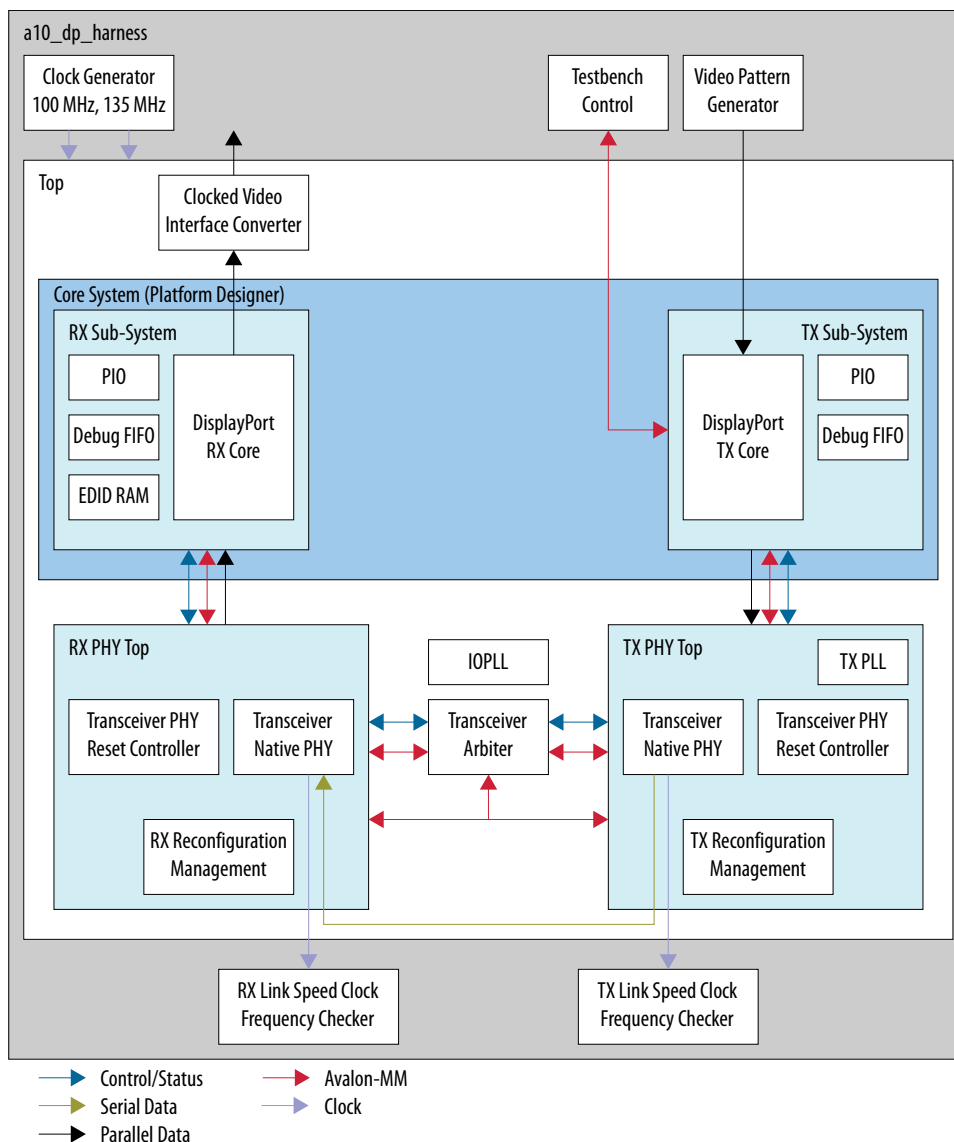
a10_dp_harness

Clock Generator
100 MHz, 135 MHz

Testbench
Control

Video Pattern
Generator

Top

Clocked Video
Interface Converter

Core System (Platform Designer)

RX Sub-System

PIO

Debug FIFO

EDID RAM

DisplayPort
RX Core

TX Sub-System

DisplayPort
TX Core

PIO

Debug FIFO

RX PHY Top

IOPLL

TX PHY Top

TX PLL

Transceiver PHY
Reset Controller

Transceiver
Native PHY

Transceiver
Arbiter

Transceiver
Native PHY

Transceiver PHY
Reset Controller

RX Reconfiguration
Management

TX Reconfiguration
Management

RX Link Speed Clock
Frequency Checker

TX Link Speed Clock
Frequency Checker

Control/Status
Serial Data
Parallel Data
Avalon-MM
Clock